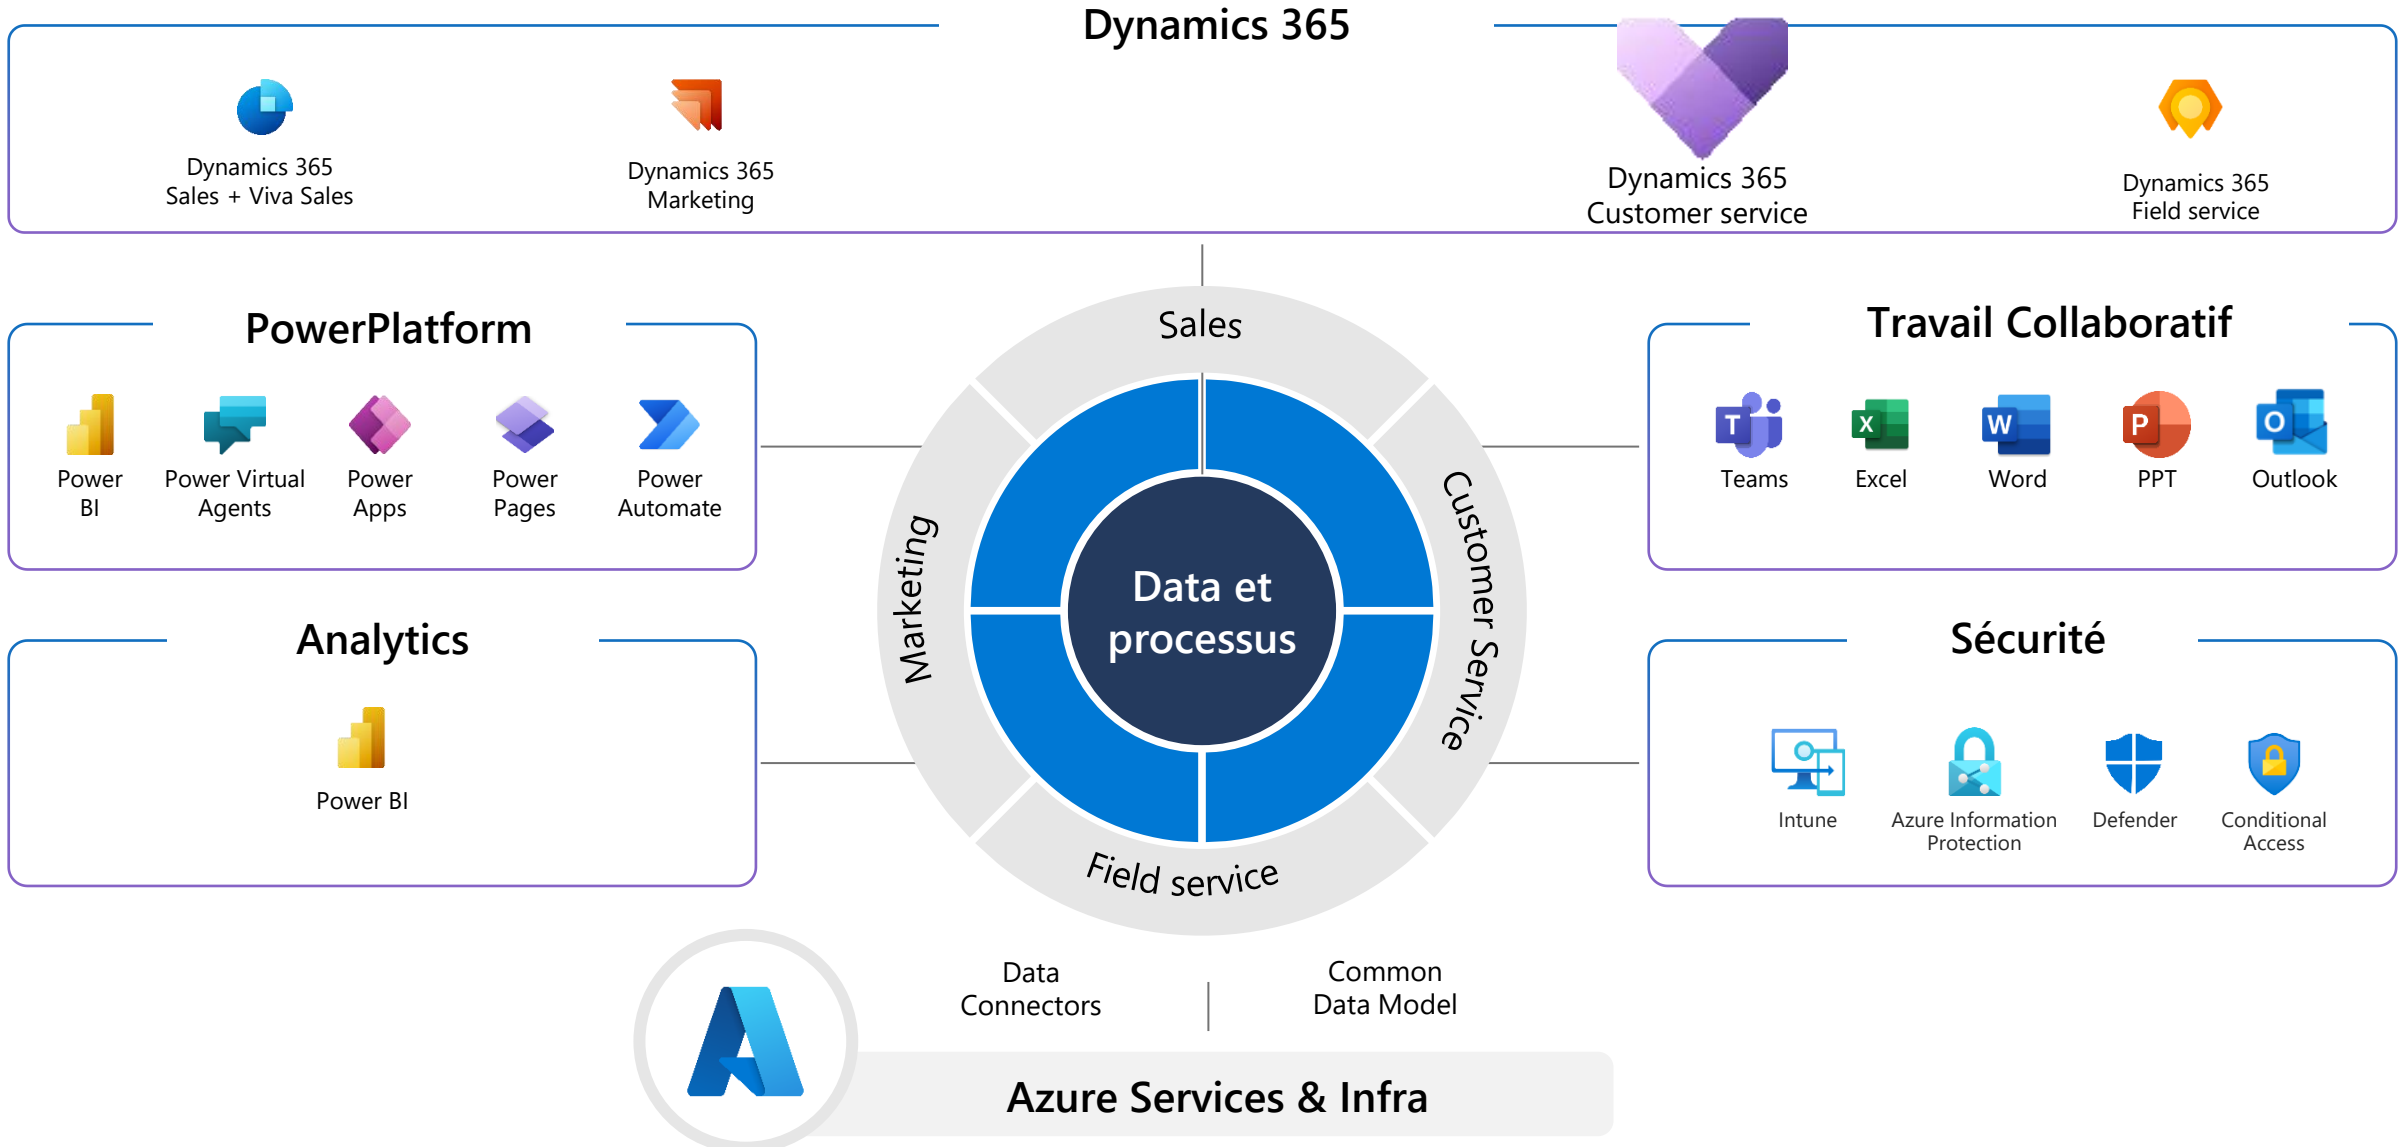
Dynamics 365

Dynamics 365 Sales + Viva Sales

Dynamics 365 Marketing

Dynamics 365 Customer service

Dynamics 365 Field service

PowerPlatform

Power BI

Power Virtual Agents

Power Apps

Power Pages

Power Automate

Sales

Marketing

Customer Service

Field service

Data et processus

Travail Collaboratif

Teams

Excel

Word

PPT

Outlook

Analytics

Power BI

Sécurité

Intune

Azure Information Protection

Defender

Conditional Access

Data Connectors

Common Data Model

Azure Services & Infra